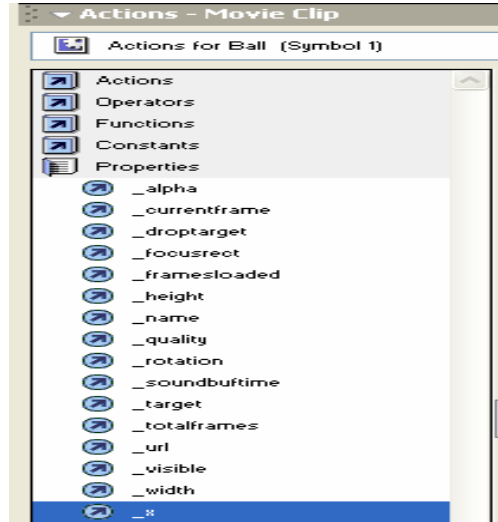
Actions - Movie Clip

Actions for Ball (Symbol 1)

Actions
Operators
Functions
Constants
Properties
_alpha
_currentframe
_droptarget
_focusrect
_framesloaded
_height
_name
_quality
_rotation
_soundbuftime
_target
_totalframes
_url
_visible
_width
_x